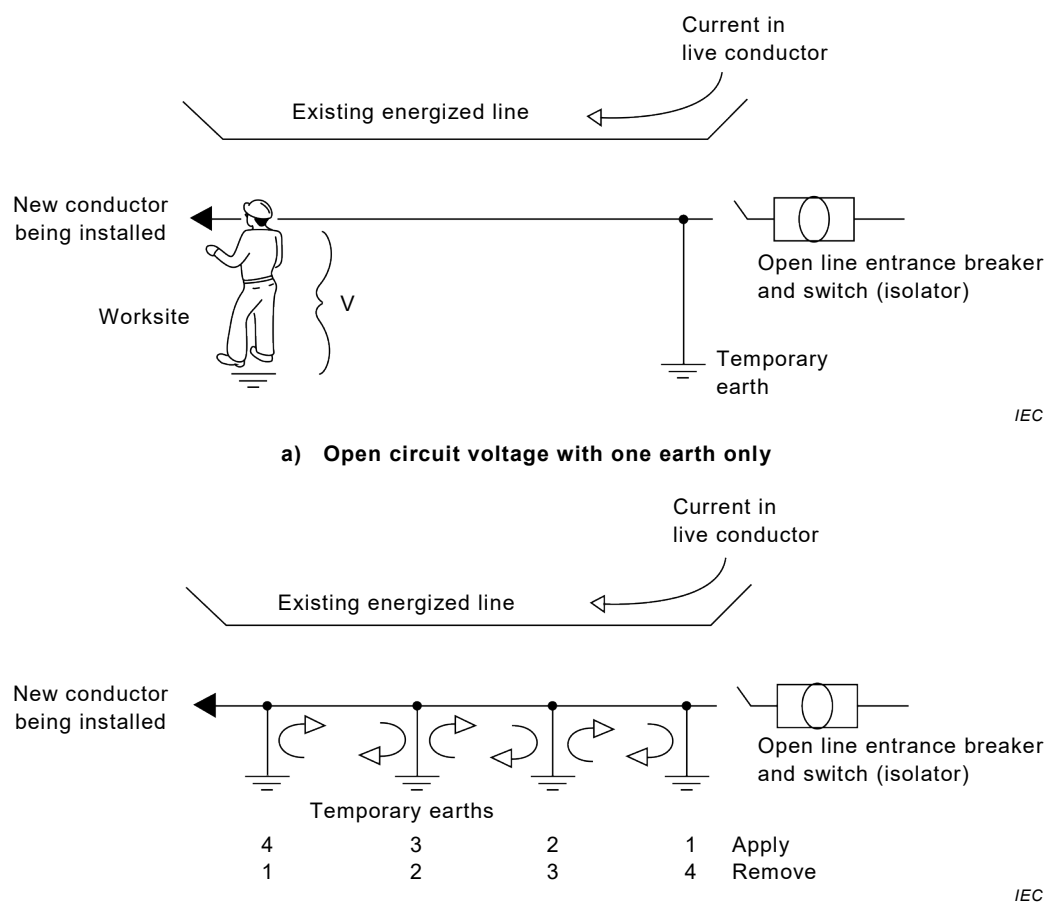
Current in live conductor

Existing energized line

New conductor being installed

Worksite

V

Open line entrance breaker and switch (isolator)

Temporary earth

IEC

a) Open circuit voltage with one earth only

Current in live conductor

Existing energized line

New conductor being installed

Open line entrance breaker and switch (isolator)

Temporary earths

| 4 | 3 | 2 | 1 | Apply |
|---|---|---|---|---|
| 1 | 2 | 3 | 4 | Remove |

IEC